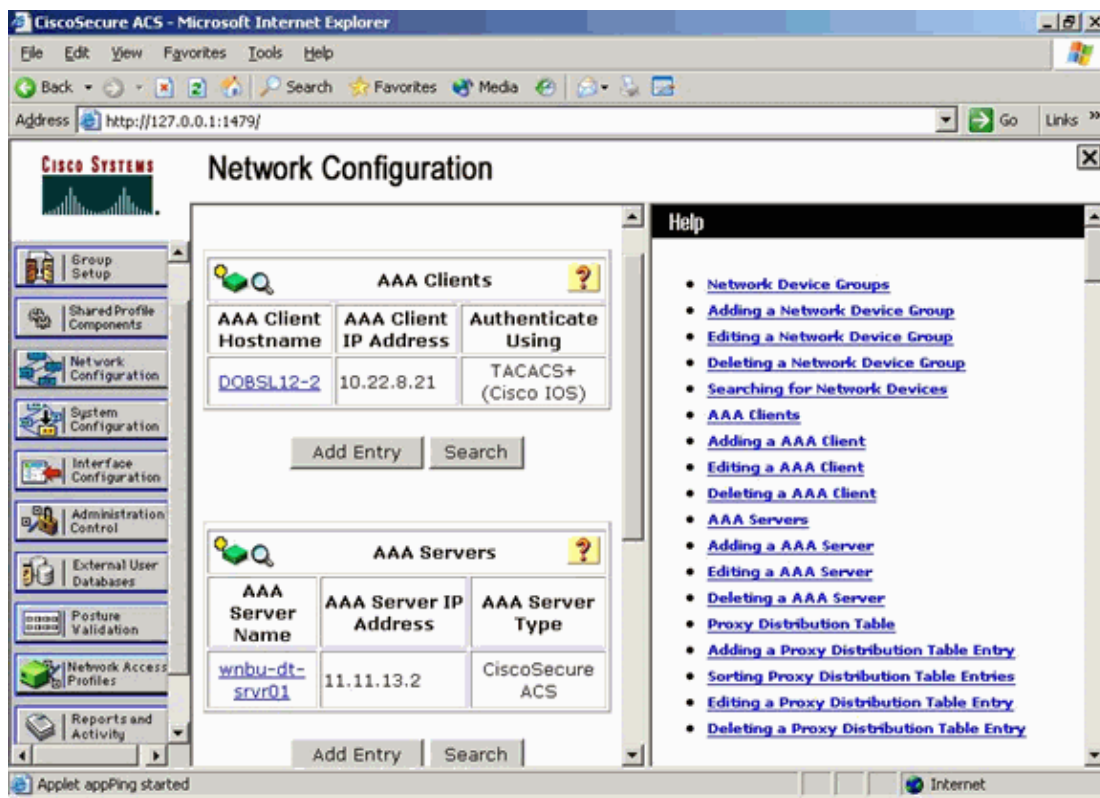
CiscoSecure ACS - Microsoft Internet Explorer

File Edit View Favorites Tools Help

Back Search Favorites Media

Address http://127.0.0.1:1479/ Go Links

CISCO SYSTEMS

Network Configuration

Group Setup

Shared Profile Components

Network Configuration

System Configuration

Interface Configuration

Administration Control

External User Databases

Posture Validation

Network Access Profiles

Reports and Activity

AAA Clients

| AAA Client Hostname | AAA Client IP Address | Authenticate Using |
|---|---|---|
| DOBSL12-2 | 10.22.8.21 | TACACS+ (Cisco IOS) |

Add Entry Search

AAA Servers

| AAA Server Name | AAA Server IP Address | AAA Server Type |
|---|---|---|
| wnbu-dt-srvr01 | 11.11.13.2 | CiscoSecure ACS |

Add Entry Search

Help

- Network Device Groups
- Adding a Network Device Group
- Editing a Network Device Group
- Deleting a Network Device Group
- Searching for Network Devices
- AAA Clients
- Adding a AAA Client
- Editing a AAA Client
- Deleting a AAA Client
- AAA Servers
- Adding a AAA Server
- Editing a AAA Server
- Deleting a AAA Server
- Proxy Distribution Table
- Adding a Proxy Distribution Table Entry
- Sorting Proxy Distribution Table Entries
- Editing a Proxy Distribution Table Entry
- Deleting a Proxy Distribution Table Entry

Applet appPing started

Internet